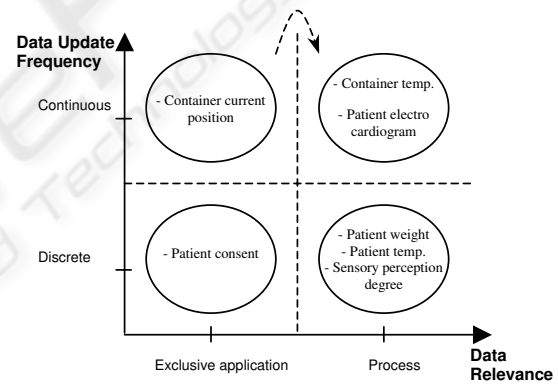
Data Update Frequency

Continuous

Discrete

- Container current position

- Container temp.

- Patient electro cardiogram

- Patient consent

- Patient weight
- Patient temp.
- Sensory perception degree

Exclusive application

Process

Data Relevance